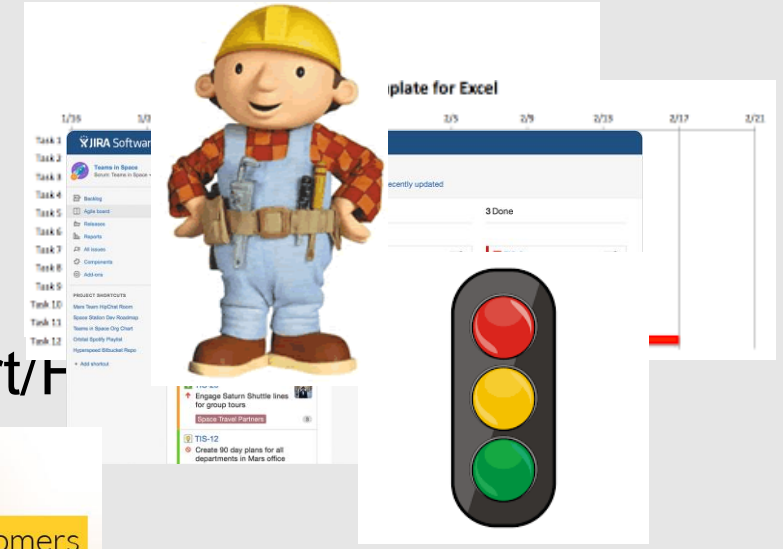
plate for Excel

1/26 1/2 2/5 2/9 2/13 2/17 2/21

Task 1
Task 2
Task 3
Task 4
Task 5
Task 6
Task 7
Task 8
Task 9
Task 10
Task 11
Task 12

JIRA Softwa

Teams in Space

Backlog
Agile board
Releases
Reports
All issues
Components
Add-ons

PROJECT SHORTCUTS
Mars Team HipChat Room
Space Station Dev Roadmap
Teams in Space Org Chart
Orbital Spotify Playlist
Hyperspeed Bitbucket Repo
+ Add shortcut

ecently updated

3 Done

Engage Saturn Shuttle lines for group tours
Space Travel Partners

TIS-12
Create 90 day plans for all departments in Mars office

rt/F

omers